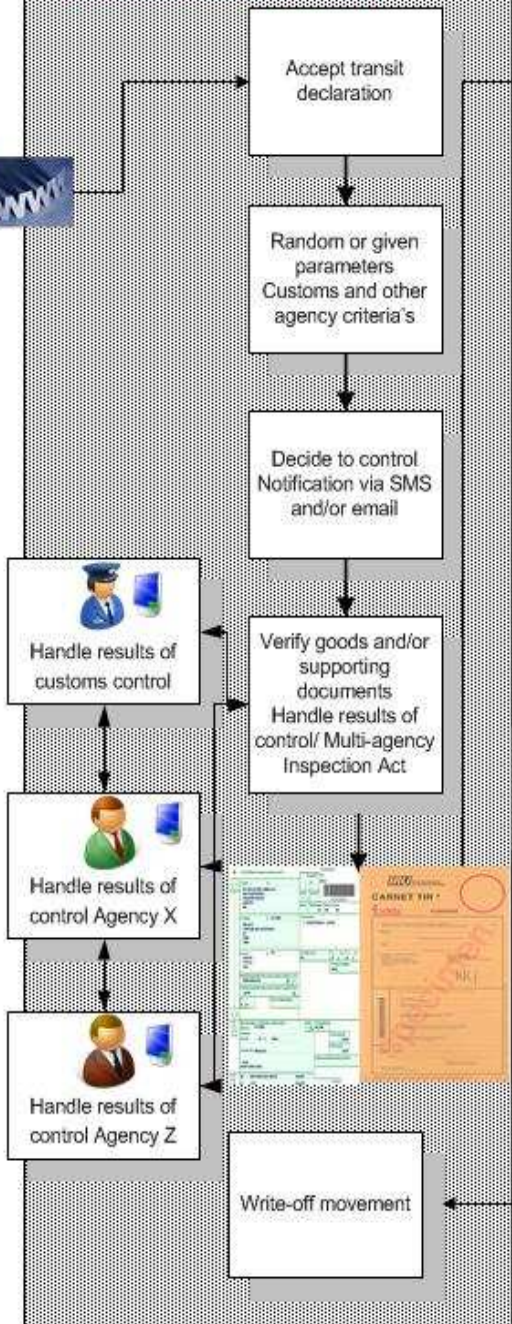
Accept transit declaration

www

Random or given parameters Customs and other agency criteria's

Decide to control Notification via SMS and/or email

Handle results of customs control

Verify goods and/or supporting documents Handle results of control/ Multi-agency Inspection Act

Handle results of control Agency X

CARNET TIR

Specimen

Handle results of control Agency Z

Write-off movement